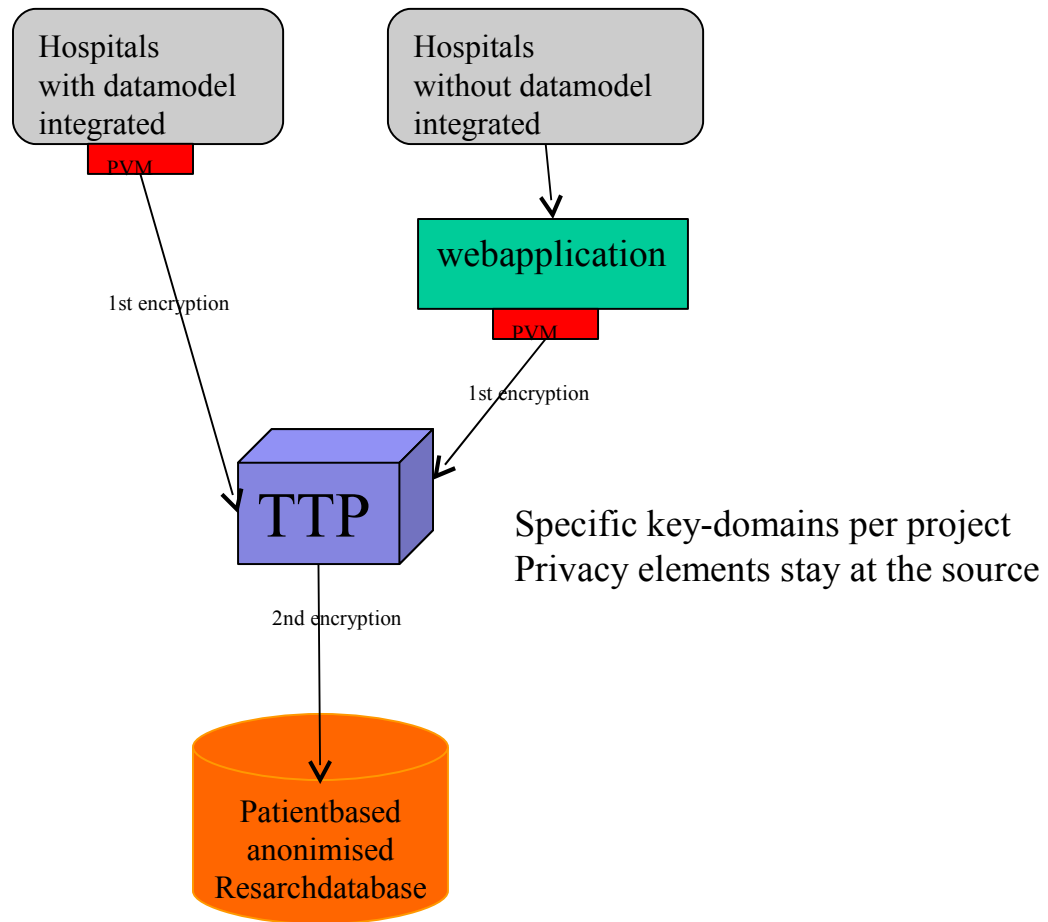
Hospitals with datamodel integrated

PVM

Hospitals without datamodel integrated

webapplication

PVM

1st encryption

1st encryption

TTP

Specific key-domains per project
Privacy elements stay at the source

2nd encryption

Patientbased anonimised Resarchdatabase